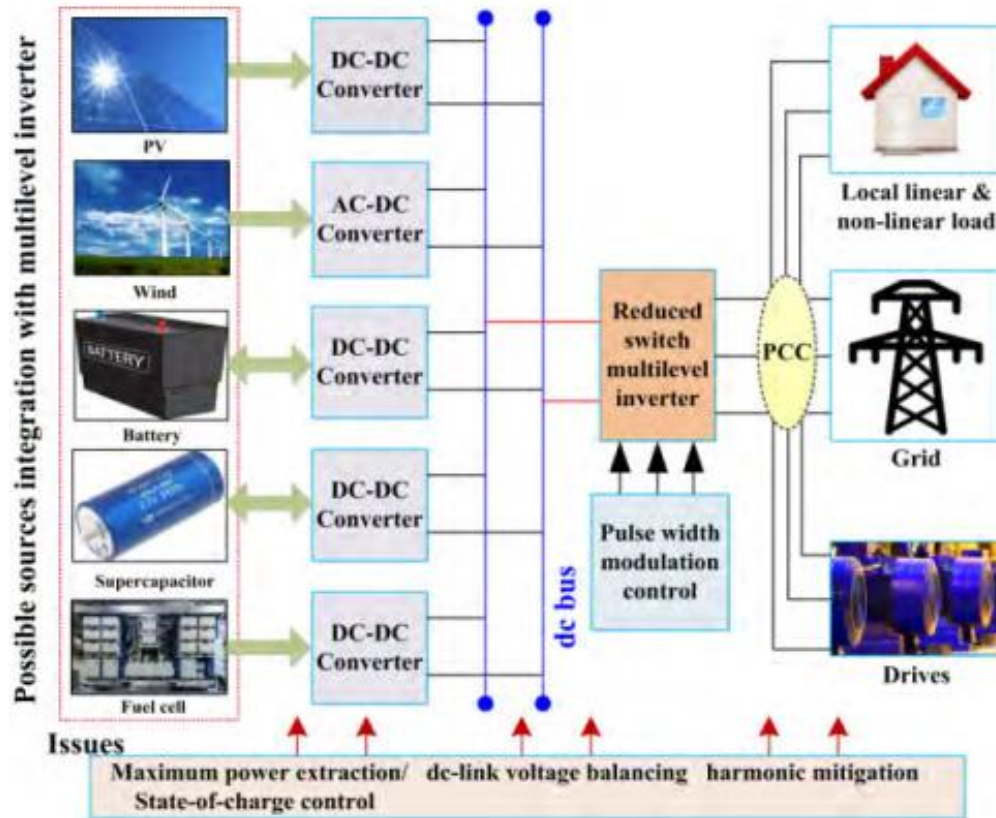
Possible sources integration with multilevel inverter

PV

Wind

BATTERY

Battery

Supercapacitor

Fuel cell

DC-DC Converter

AC-DC Converter

DC-DC Converter

DC-DC Converter

DC-DC Converter

dc bus

Reduced switch multilevel inverter

Pulse width modulation control

PCC

Local linear & non-linear load

Grid

Drives

Issues

Maximum power extraction/ State-of-charge control

dc-link voltage balancing

harmonic mitigation